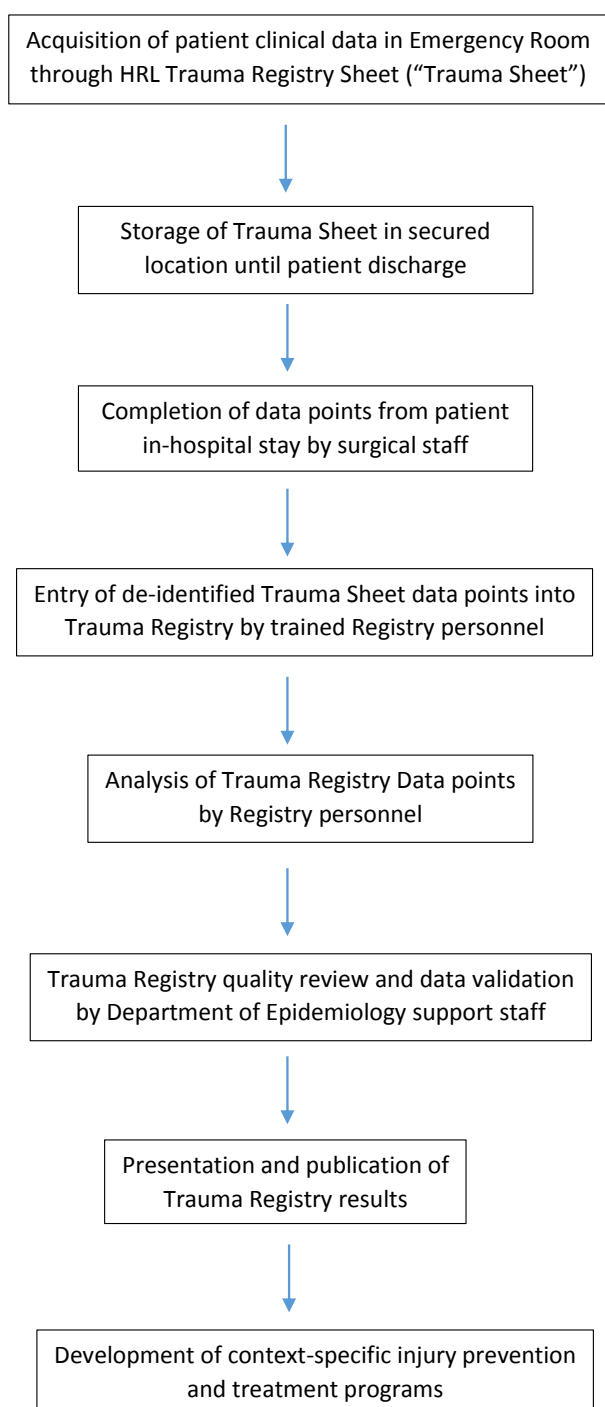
Acquisition of patient clinical data in Emergency Room through HRL Trauma Registry Sheet (“Trauma Sheet”)

Storage of Trauma Sheet in secured location until patient discharge

Completion of data points from patient in-hospital stay by surgical staff

Entry of de-identified Trauma Sheet data points into Trauma Registry by trained Registry personnel

Analysis of Trauma Registry Data points by Registry personnel

Trauma Registry quality review and data validation by Department of Epidemiology support staff

Presentation and publication of Trauma Registry results

Development of context-specific injury prevention and treatment programs